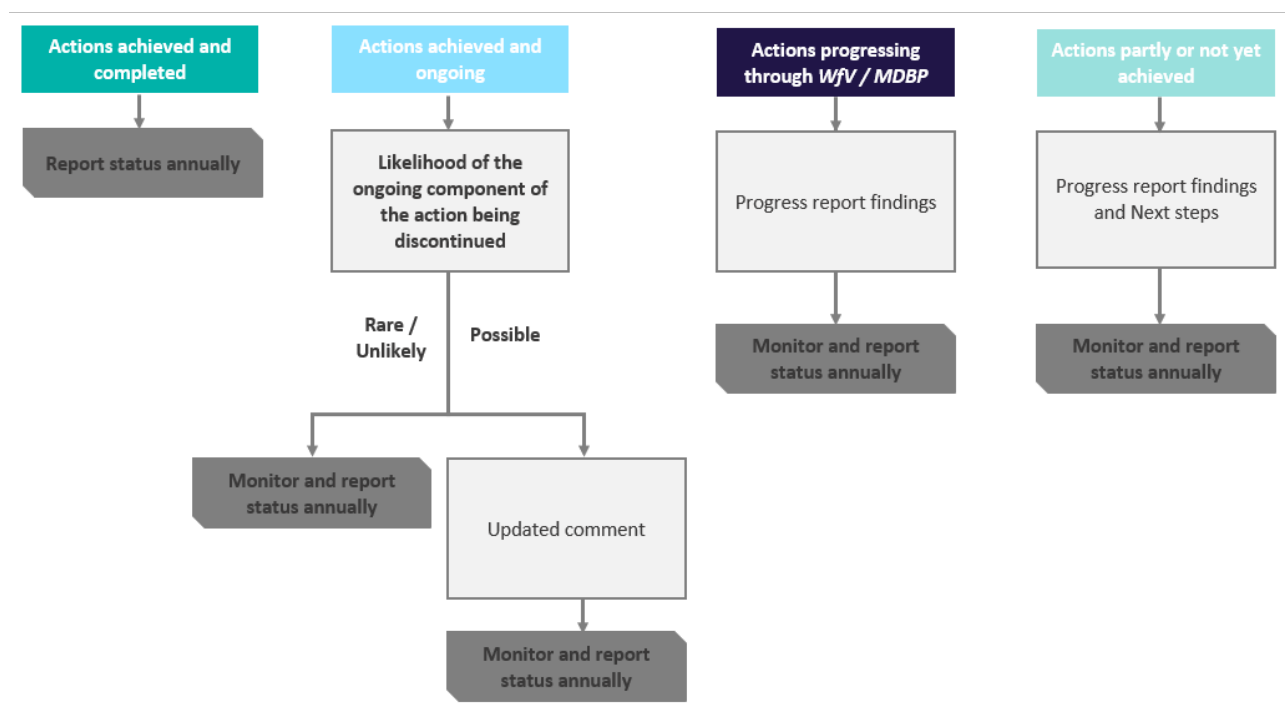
Actions achieved and completed

Report status annually

Actions achieved and ongoing

Likelihood of the ongoing component of the action being discontinued

Rare / Unlikely

Possible

Monitor and report status annually

Updated comment

Monitor and report status annually

Actions progressing through *WfV / MDBP*

Progress report findings

Monitor and report status annually

Actions partly or not yet achieved

Progress report findings and Next steps

Monitor and report status annually